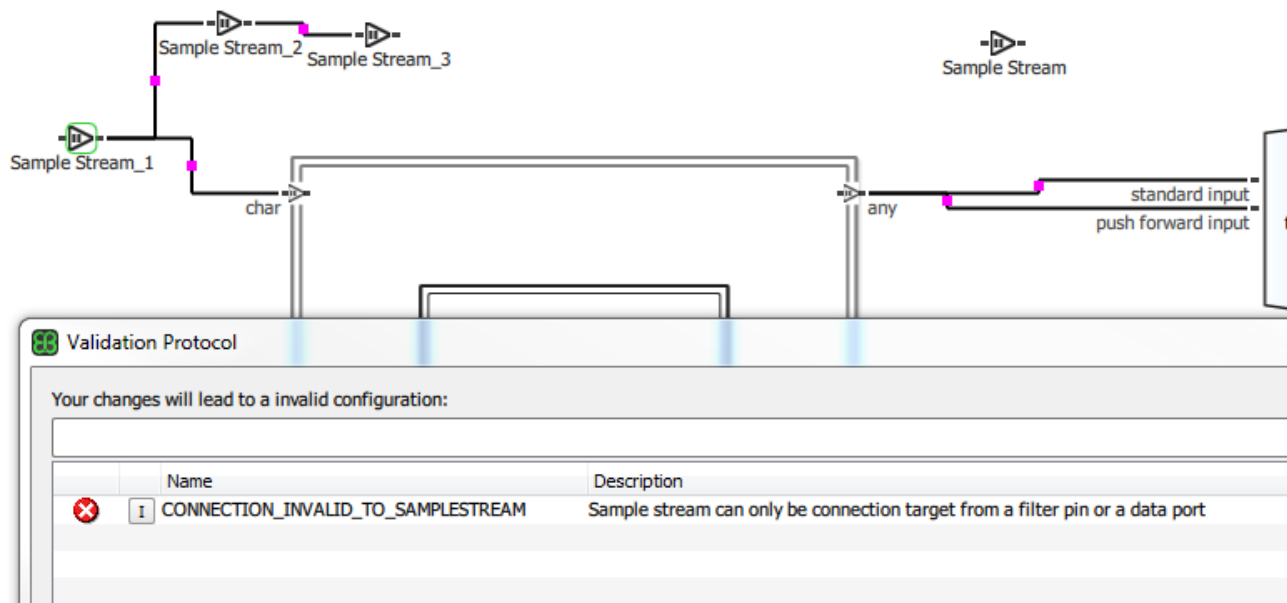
Sample Stream_2
Sample Stream_3
Sample Stream
Sample Stream_1
char
any
standard input
push forward input

Validation Protocol

Your changes will lead to a invalid configuration:

| | | Name | Description |
|---|---|---|---|
| | I | CONNECTION_INVALID_TO_SAMPLESTREAM | Sample stream can only be connection target from a filter pin or a data port |